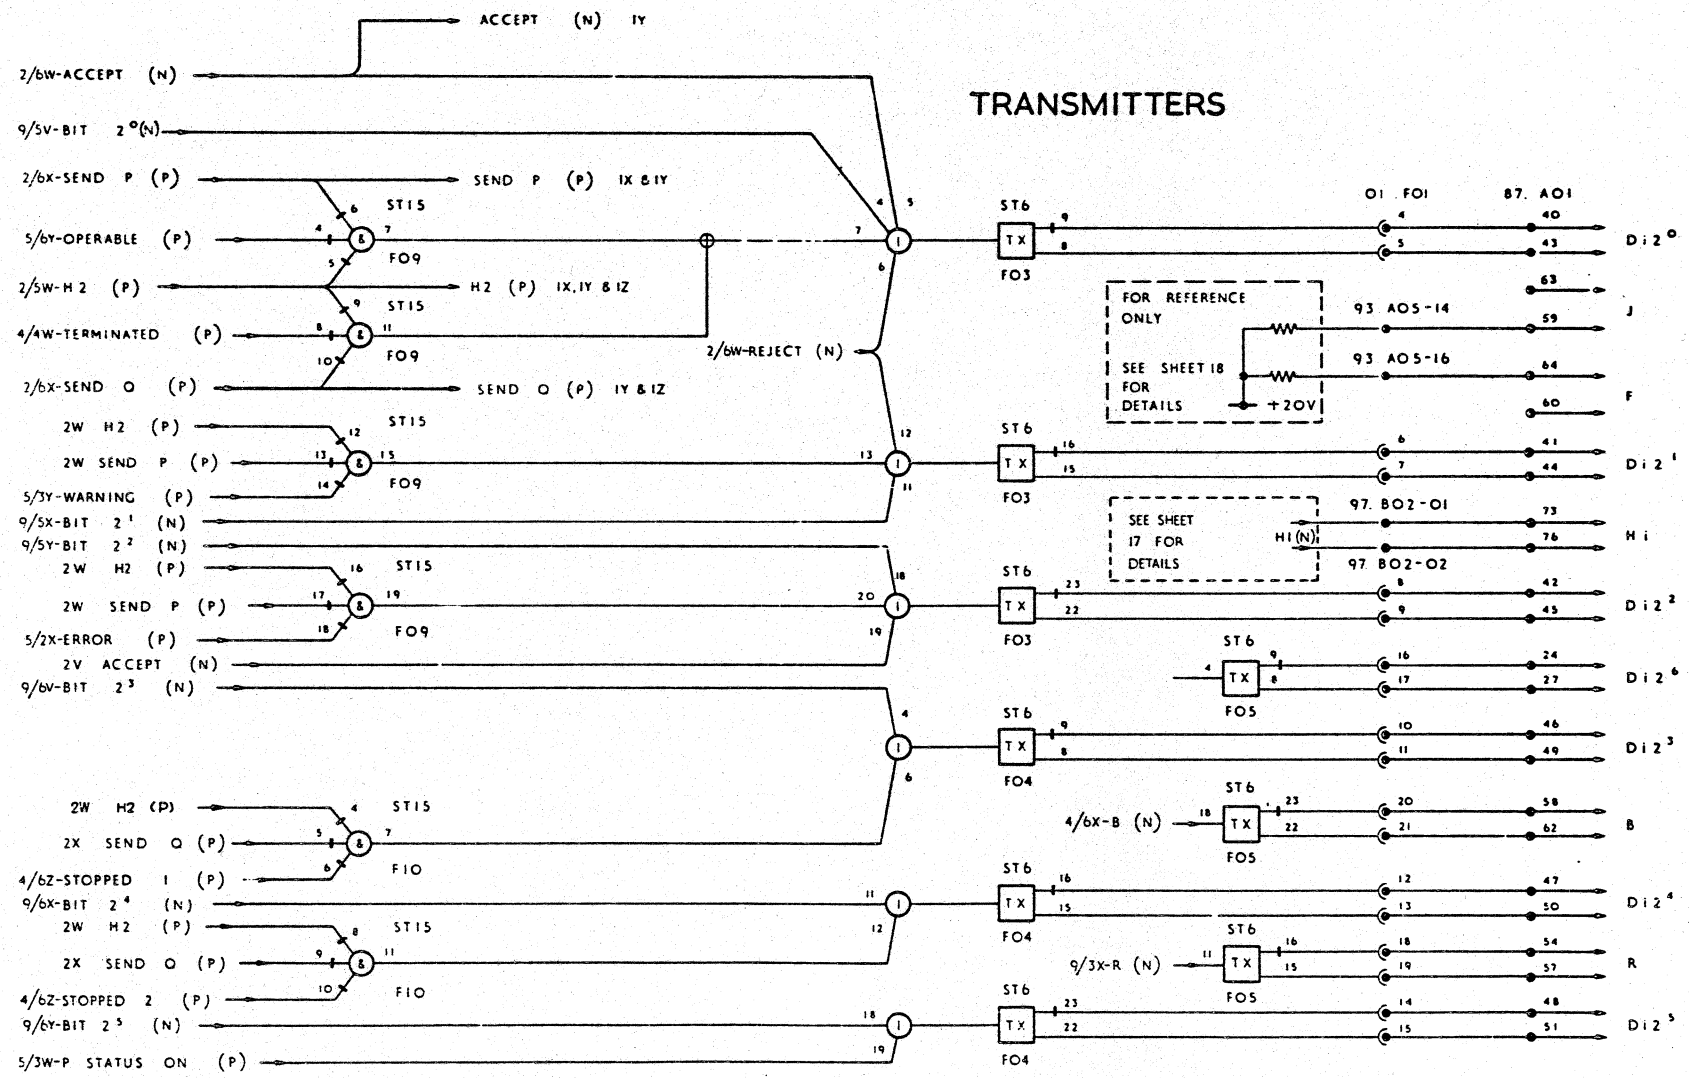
ACCEPT (N) 1Y

2/6W-ACCEPT (N)

TRANSMITTERS

9/5V-BIT $2^0$(N)

2/6X-SEND P (P)

SEND P (P) 1X & 1Y

ST15

5/6Y-OPERABLE (P)

FO9

2/5W-H 2 (P)

H2 (P) 1X, 1Y & 1Z

ST15

4/4W-TERMINATED (P)

FO9

2/6X-SEND Q (P)

SEND Q (P) 1Y & 1Z

2/6W-REJECT (N)

2W H2 (P)

ST15

2W SEND P (P)

FO9

5/3Y-WARNING (P)

9/5X-BIT $2^1$ (N)

9/5Y-BIT $2^2$ (N)

2W H2 (P)

ST15

2W SEND P (P)

FO9

5/2X-ERROR (P)

2V ACCEPT (N)

9/6V-BIT $2^3$ (N)

2W H2 (P)

ST15

2X SEND Q (P)

F10

4/6Z-STOPPED 1 (P)

9/6X-BIT $2^4$ (N)

2W H2 (P)

ST15

2X SEND Q (P)

F10

4/6Z-STOPPED 2 (P)

9/6Y-BIT $2^5$ (N)

5/3W-P STATUS ON (P)

ST6 TX FO3

O1 . FO1 87. AO1

Di $2^0$

J

FOR REFERENCE ONLY

SEE SHEET 18 FOR DETAILS

+20V

93 AO5-14

93 AO5-16

F

ST6 TX FO3

Di $2^1$

SEE SHEET 17 FOR DETAILS

H1(N)

97. BO2-O1

97 BO2-O2

H i

ST6 TX FO3

Di $2^2$

ST6 TX FO5

Di $2^6$

ST6 TX FO4

Di $2^3$

4/6X-B (N)

ST6 TX FO5

B

ST6 TX FO4

Di $2^4$

9/3X-R (N)

ST6 TX FO5

R

ST6 TX FO4

Di $2^5$